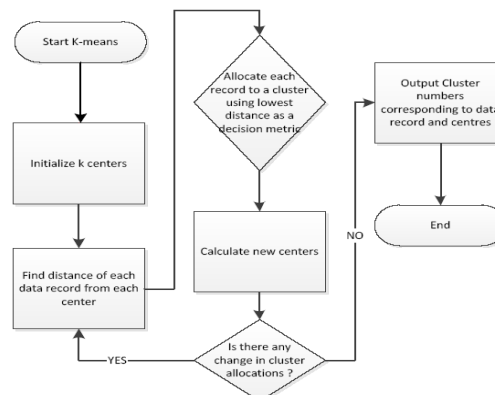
Start K-means

Initialize k centers

Find distance of each data record from each center

Allocate each record to a cluster using lowest distance as a decision metric

Calculate new centers

Is there any change in cluster allocations ?

YES

NO

Output Cluster numbers corresponding to data record and centres

End